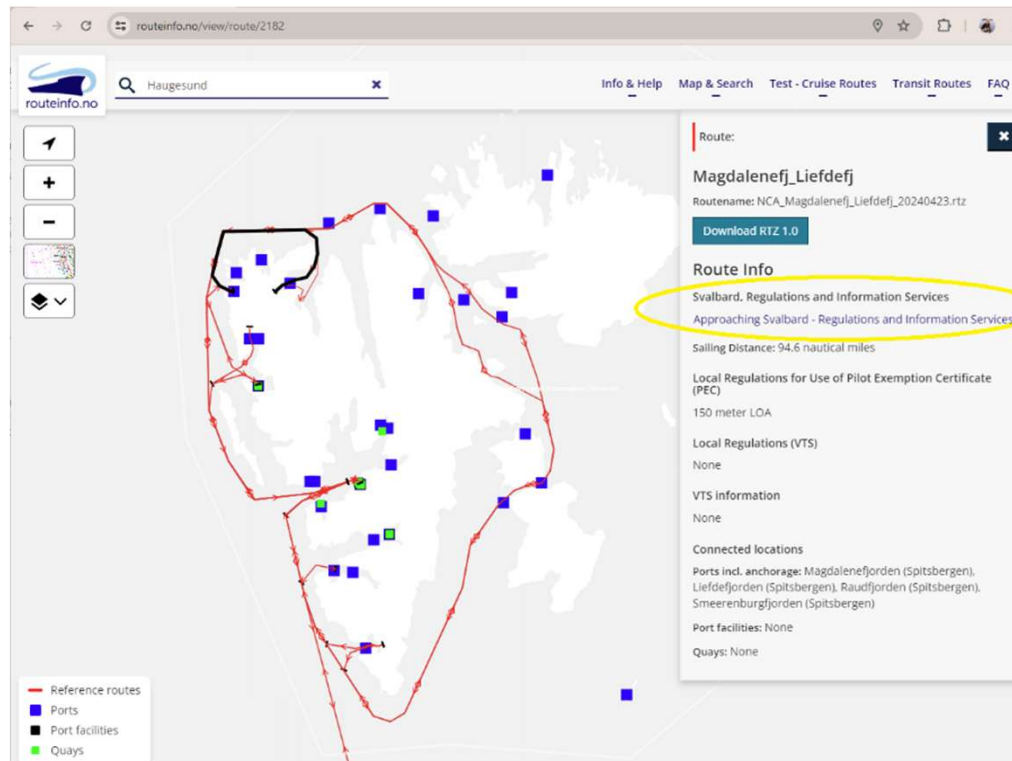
routeinfo.no/view/route/2182

routeinfo.no

Haugesund

Info & Help Map & Search Test - Cruise Routes Transit Routes FAQ

Route:

Magdalenefj_Liefdefj

Routename: NCA_Magdalenefj_Liefdefj_20240423.rtz

Download RTZ 1.0

Route Info

Svalbard, Regulations and Information Services

Approaching Svalbard - Regulations and Information Services

Sailing Distance: 94.6 nautical miles

Local Regulations for Use of Pilot Exemption Certificate (PEC)

150 meter LOA

Local Regulations (VTS)

None

VTS information

None

Connected locations

Ports incl. anchorage: Magdalenefjorden (Spitsbergen), Liefdefjorden (Spitsbergen), Raudfjorden (Spitsbergen), Smeerenburgfjorden (Spitsbergen)

Port facilities: None

Quays: None

Reference routes
Ports
Port facilities
Quays